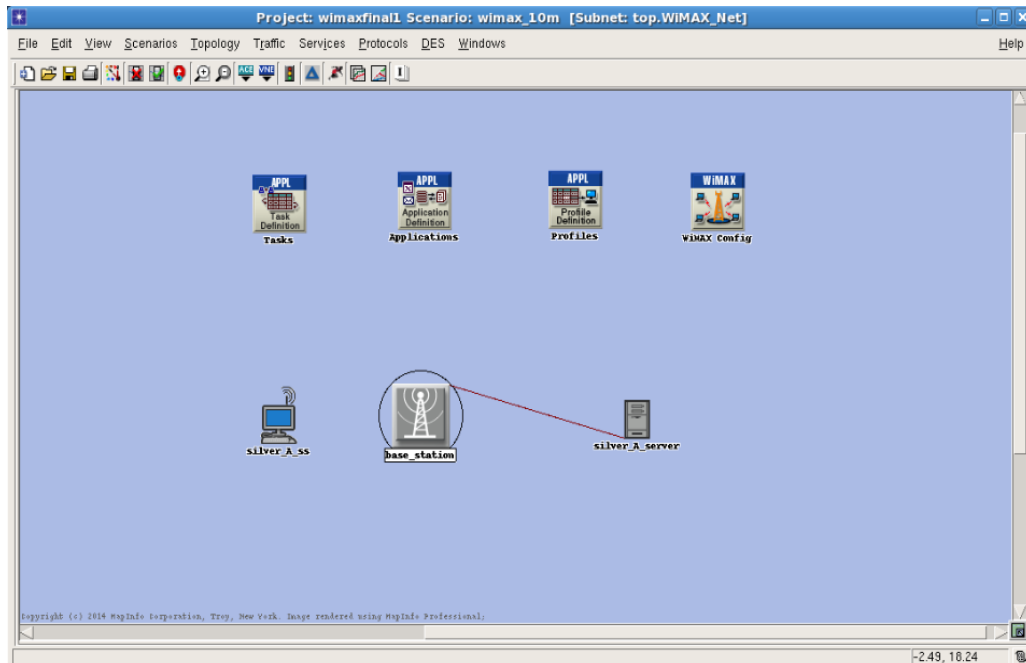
Project: wimaxfinal1 Scenario: wimax_10m [Subnet: top.WIMAX_Net]

File Edit View Scenarios Topology Traffic Services Protocols DES Windows Help

APPL
Task Definition
Tasks

APPL
Application Definition
Applications

APPL
Profile Definition
Profiles

WiMAX
WiMAX Config

silver_A_ss

base_station

silver_A_server

Copyright (c) 2014 MapInfo Corporation, Troy, New York. Image rendered using MapInfo Professional.

-2.49, 18.24